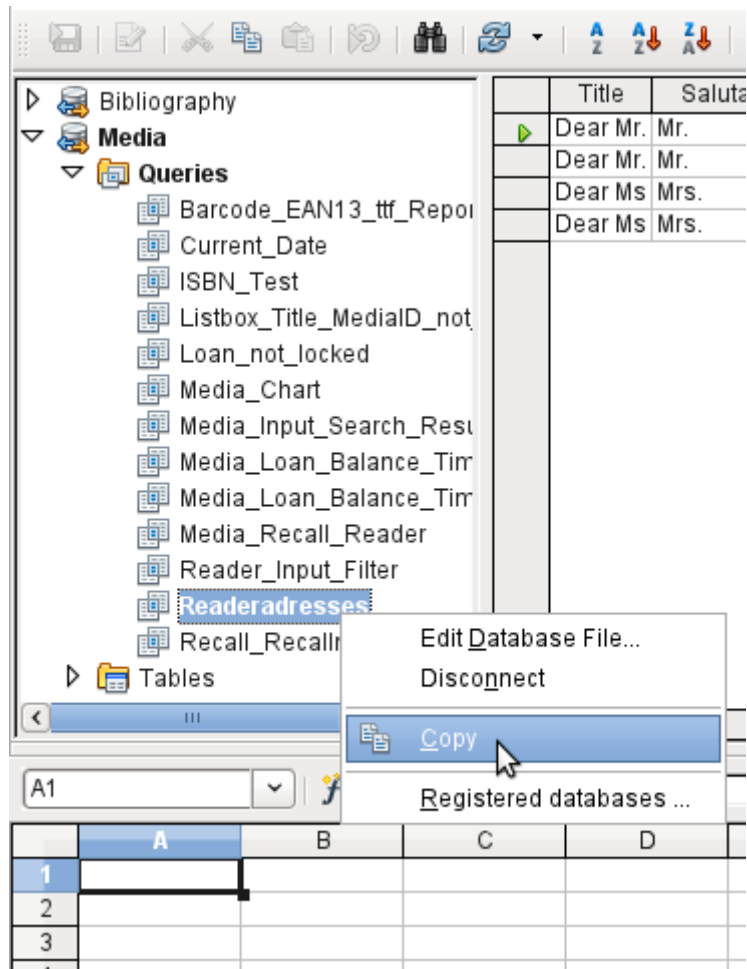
Bibliography
Media
Queries
Barcode_EAN13_ttf_Repor
Current_Date
ISBN_Test
Listbox_Title_MediaID_not
Loan_not_locked
Media_Chart
Media_Input_Search_Resu
Media_Loan_Balance_Tim
Media_Loan_Balance_Tim
Media_Recall_Reader
Reader_Input_Filter
Readeradresses
Recall_Recallr
Tables

| Title | Saluta |
|---|---|
| Dear Mr. | Mr. |
| Dear Mr. | Mr. |
| Dear Ms | Mrs. |
| Dear Ms | Mrs. |

Edit Database File...
Disconnect
Copy
Registered databases ...

A1

| | A | B | C | D |
|---|---|---|---|---|
| 1 | | | | |
| 2 | | | | |
| 3 | | | | |